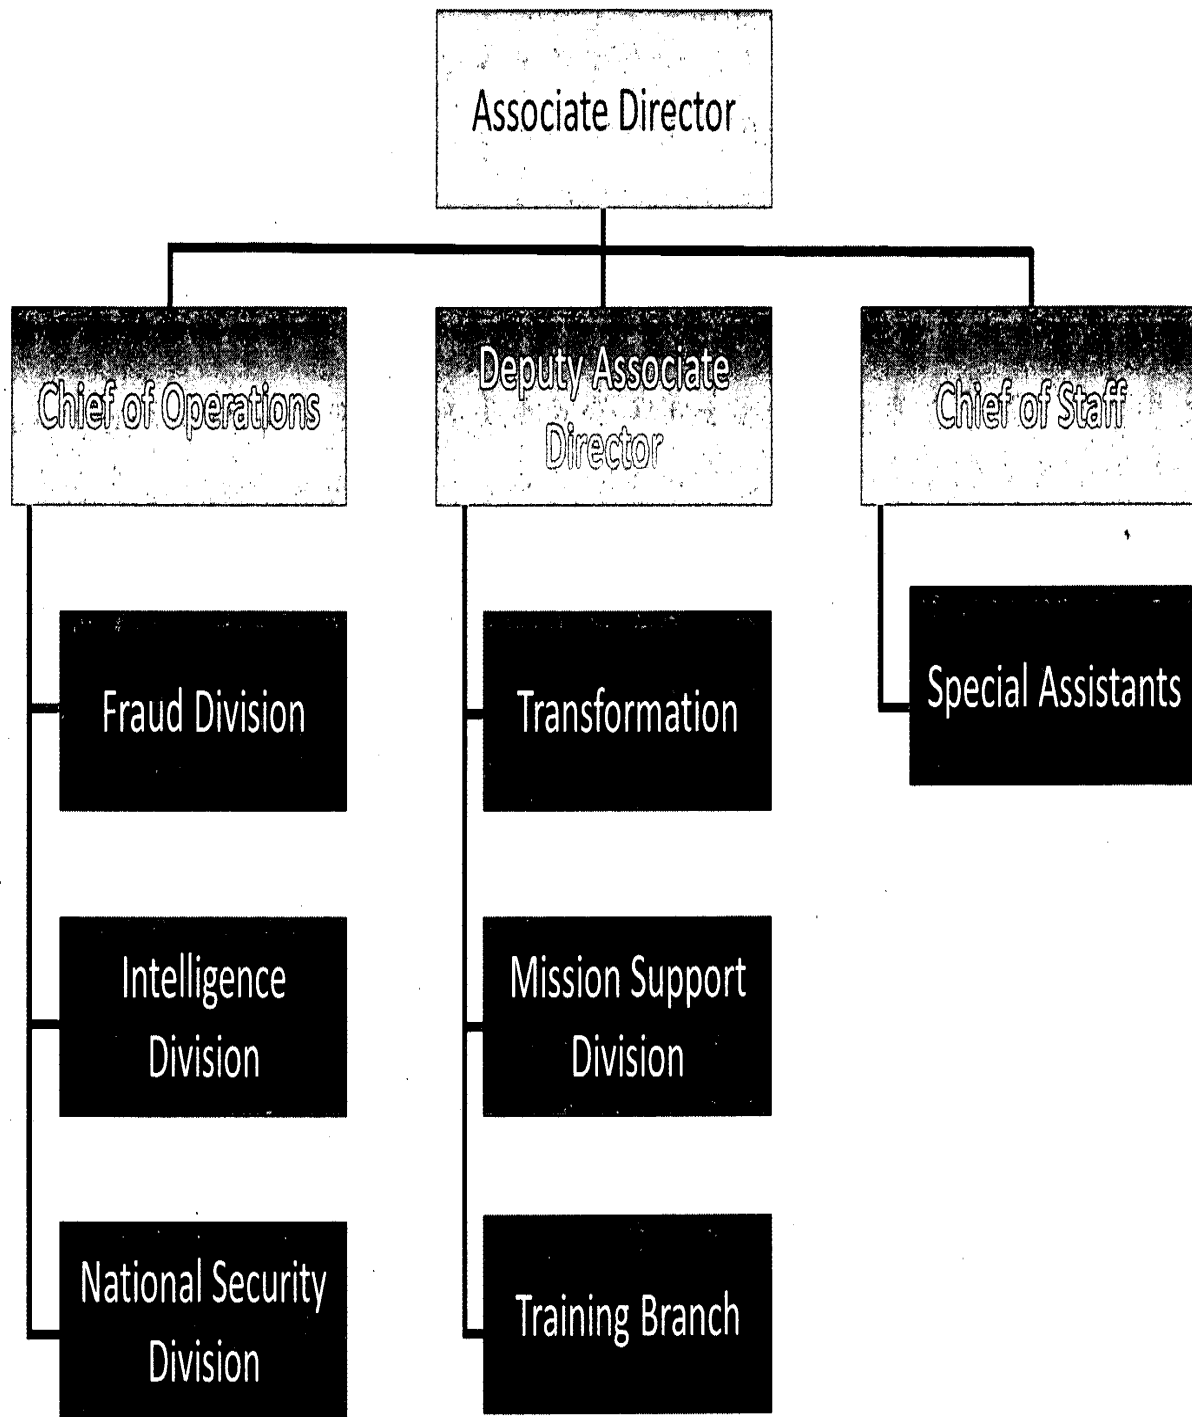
Associate Director

Chief of Operations

Deputy Associate Director

Chief of Staff

Fraud Division

Intelligence Division

National Security Division

Transformation

Mission Support Division

Training Branch

Special Assistants